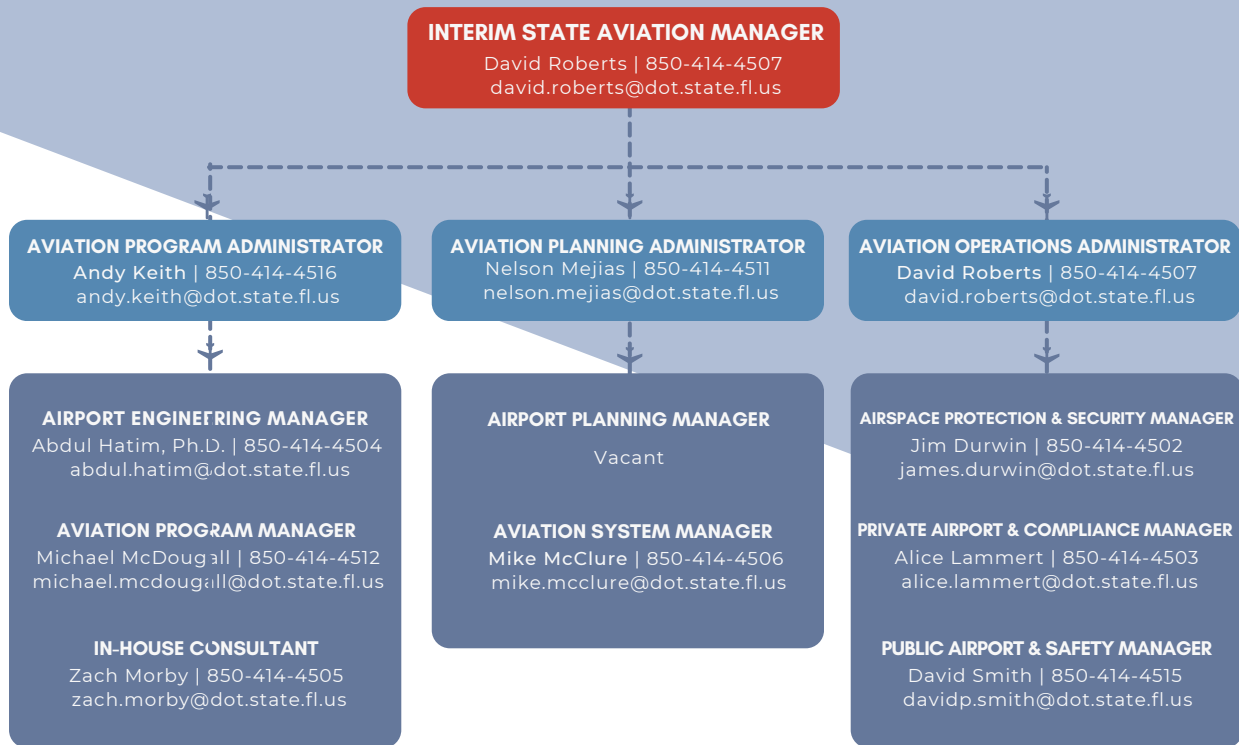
INTERIM STATE AVIATION MANAGER
David Roberts | 850-414-4507
david.roberts@dot.state.fl.us

AVIATION PROGRAM ADMINISTRATOR
Andy Keith | 850-414-4516
andy.keith@dot.state.fl.us

AVIATION PLANNING ADMINISTRATOR
Nelson Mejias | 850-414-4511
nelson.mejias@dot.state.fl.us

AVIATION OPERATIONS ADMINISTRATOR
David Roberts | 850-414-4507
david.roberts@dot.state.fl.us

AIRPORT ENGINEERING MANAGER
Abdul Hatim, Ph.D. | 850-414-4504
abdul.hatim@dot.state.fl.us

AVIATION PROGRAM MANAGER
Michael McDougall | 850-414-4512
michael.mcdougall@dot.state.fl.us

IN-HOUSE CONSULTANT
Zach Morby | 850-414-4505
zach.morby@dot.state.fl.us

AIRPORT PLANNING MANAGER
Vacant

AVIATION SYSTEM MANAGER
Mike McClure | 850-414-4506
mike.mcclure@dot.state.fl.us

AIRSPACE PROTECTION & SECURITY MANAGER
Jim Durwin | 850-414-4502
james.durwin@dot.state.fl.us

PRIVATE AIRPORT & COMPLIANCE MANAGER
Alice Lammert | 850-414-4503
alice.lammert@dot.state.fl.us

PUBLIC AIRPORT & SAFETY MANAGER
David Smith | 850-414-4515
davidp.smith@dot.state.fl.us